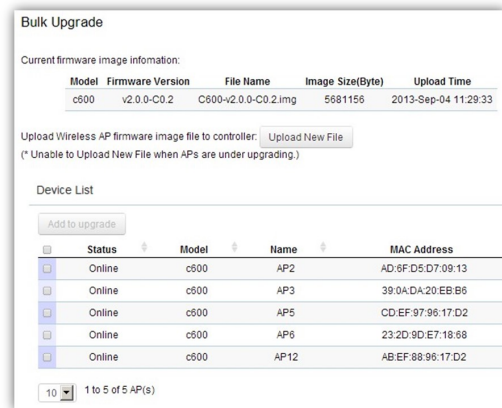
Bulk Upgrade

Current firmware image infomation:

| Model | Firmware Version | File Name | Image Size(Byte) | Upload Time |
|---|---|---|---|---|
| c600 | v2.0.0-C0.2 | C600-v2.0.0-C0.2.img | 5681156 | 2013-Sep-04 11:29:33 |

Upload Wireless AP firmware image file to controller: Upload New File
(* Unable to Upload New File when APs are under upgrading.)

Device List

Add to upgrade

| | Status | Model | Name | MAC Address |
|---|---|---|---|---|
| | Online | c600 | AP2 | AD:6F:D5:D7:09:13 |
| | Online | c600 | AP3 | 39:0A:DA:20:EB:B6 |
| | Online | c600 | AP5 | CD:EF:97:96:17:D2 |
| | Online | c600 | AP6 | 23:2D:9D:E7:18:68 |
| | Online | c600 | AP12 | AB:EF:88:96:17:D2 |

10 1 to 5 of 5 AP(s)